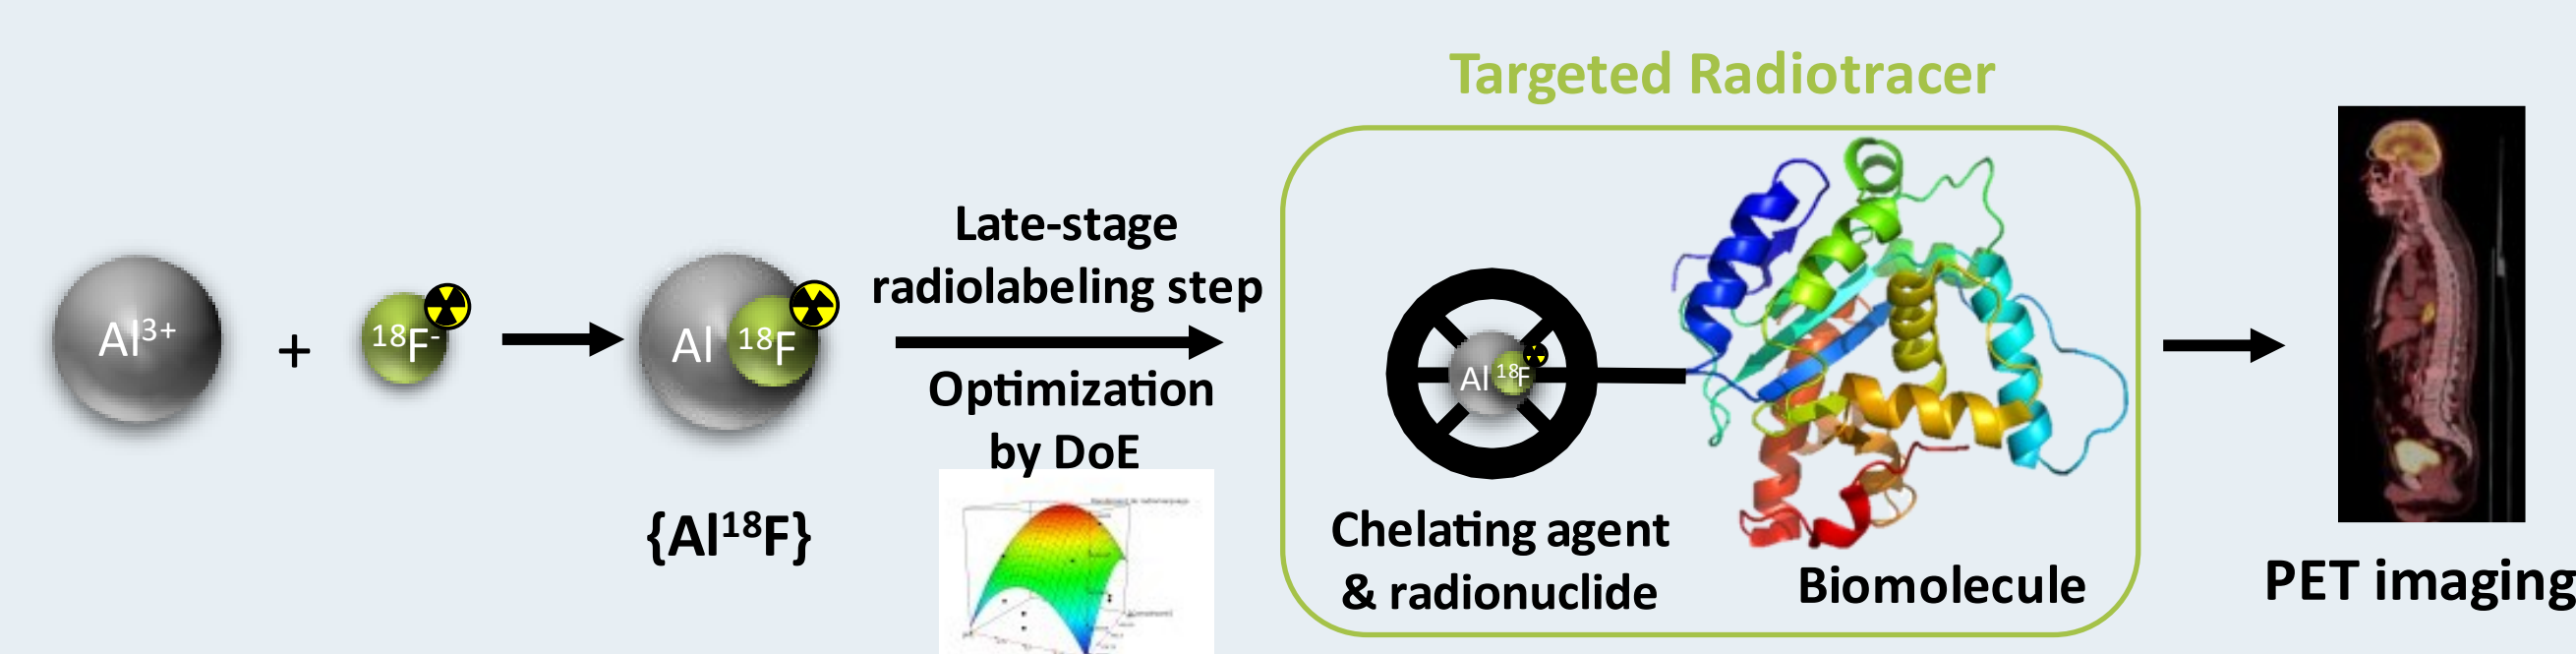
Targeted Radiotracer

$Al^{3+}$ + $^{18}F^{-}$ → Al $^{18}F$

$\{Al^{18}F\}$

Late-stage radiolabeling step

Optimization by DoE

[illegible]

Al $^{18}F$

Chelating agent & radionuclide

Biomolecule

PET imaging